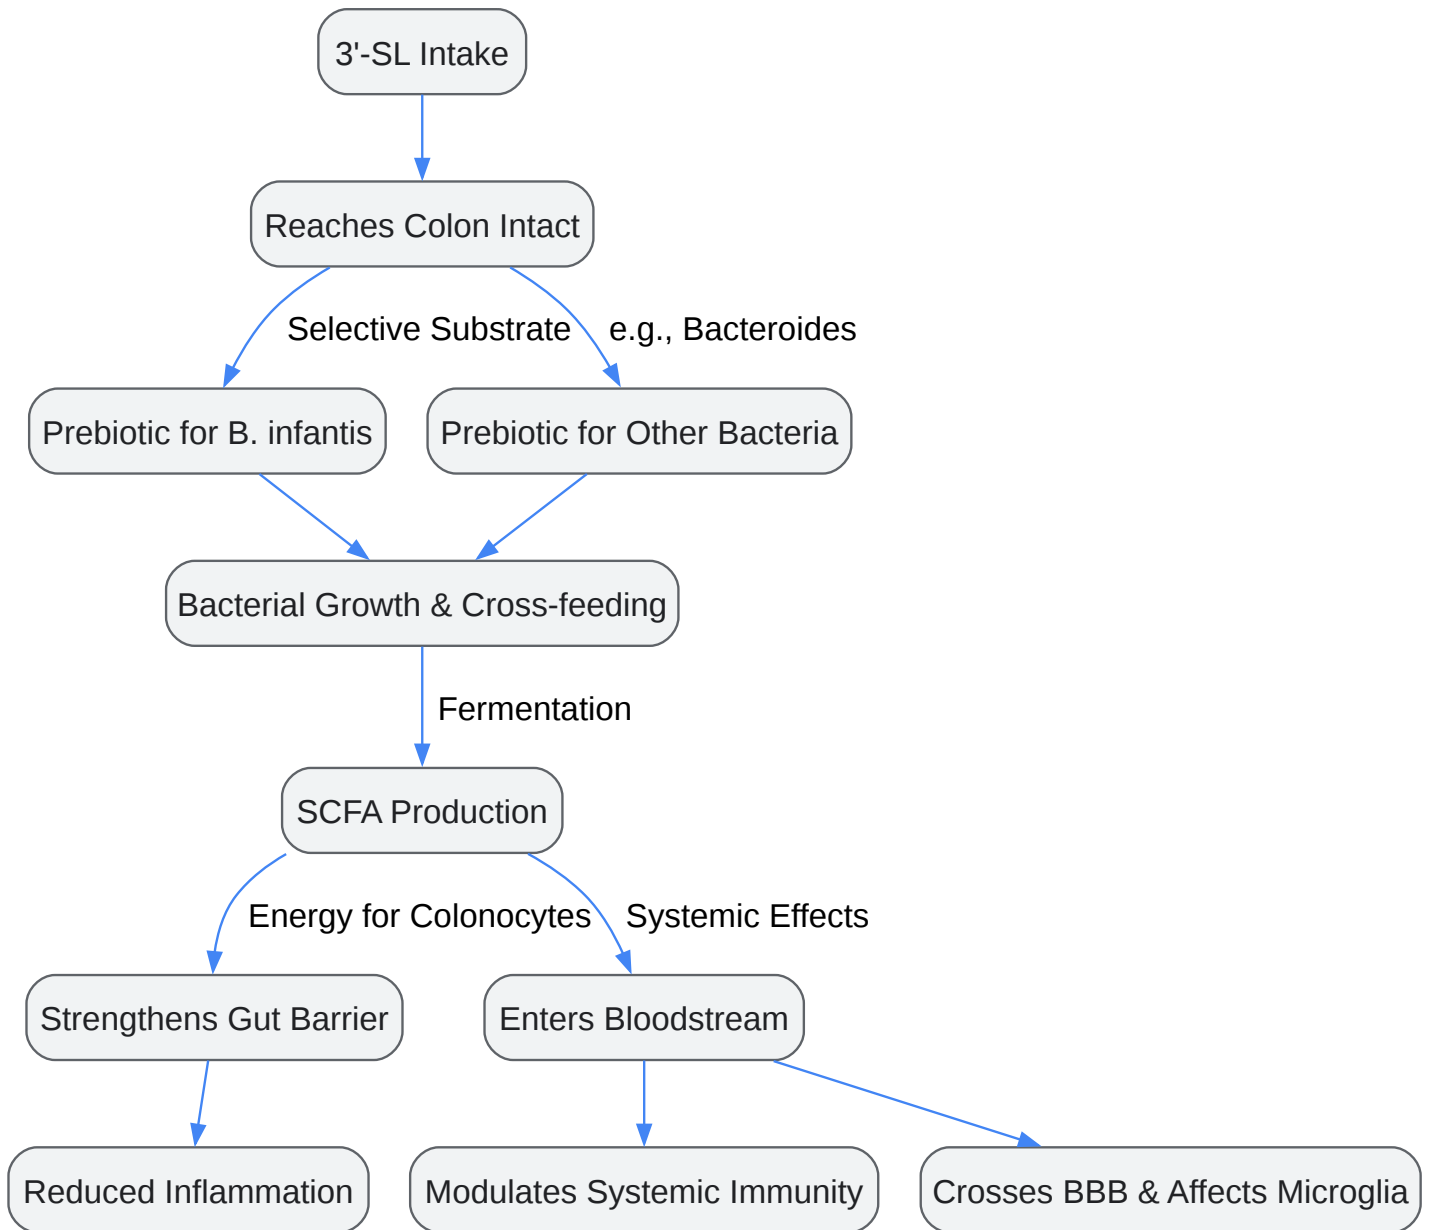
3'-SL Intake

Reaches Colon Intact

Selective Substrate

e.g., Bacteroides

Prebiotic for B. infantis

Prebiotic for Other Bacteria

Bacterial Growth & Cross-feeding

Fermentation

SCFA Production

Energy for Colonocytes

Systemic Effects

Strengthens Gut Barrier

Enters Bloodstream

Reduced Inflammation

Modulates Systemic Immunity

Crosses BBB & Affects Microglia